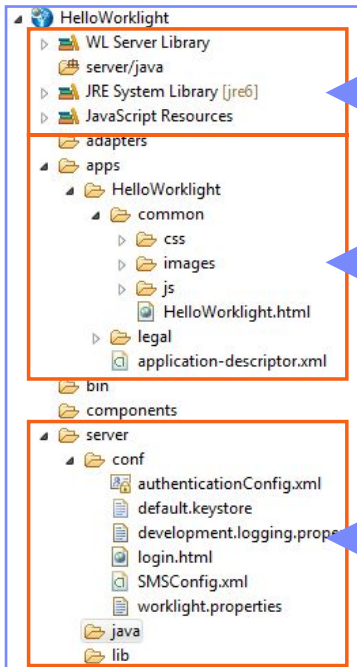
HelloWorklight
WL Server Library
server/java
JRE System Library [jre6]
JavaScript Resources
adapters
apps
HelloWorklight
common
css
images
js
HelloWorklight.html
legal
application-descriptor.xml
bin
components
server
conf
authenticationConfig.xml
default.keystore
development.logging.prope
login.html
SMSConfig.xml
worklight.properties
java
lib